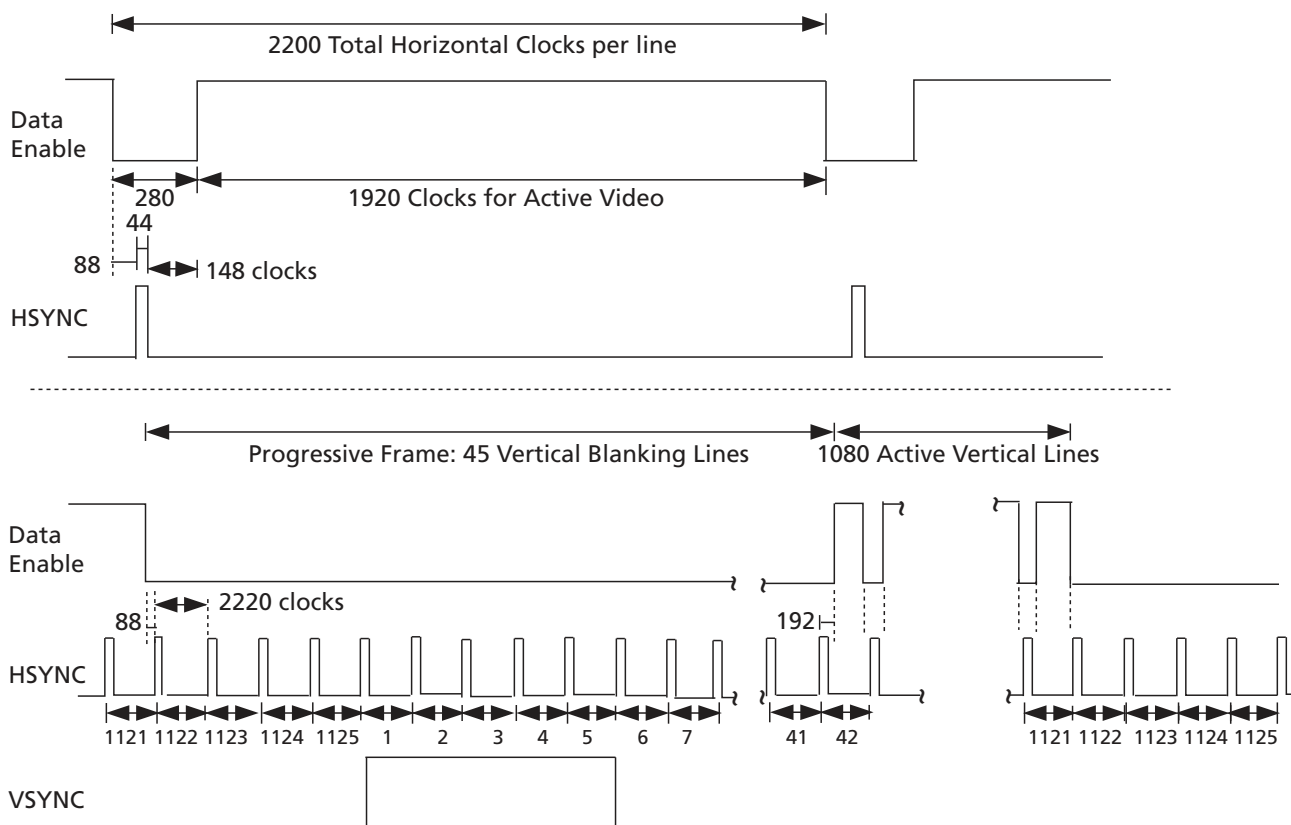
2200 Total Horizontal Clocks per line

Data Enable

280

1920 Clocks for Active Video

44

88

148 clocks

HSYNC

Progressive Frame: 45 Vertical Blanking Lines

1080 Active Vertical Lines

Data Enable

2220 clocks

88

192

HSYNC

1121 1122 1123 1124 1125 1 2 3 4 5 6 7

41 42

1121 1122 1123 1124 1125

VSYNC